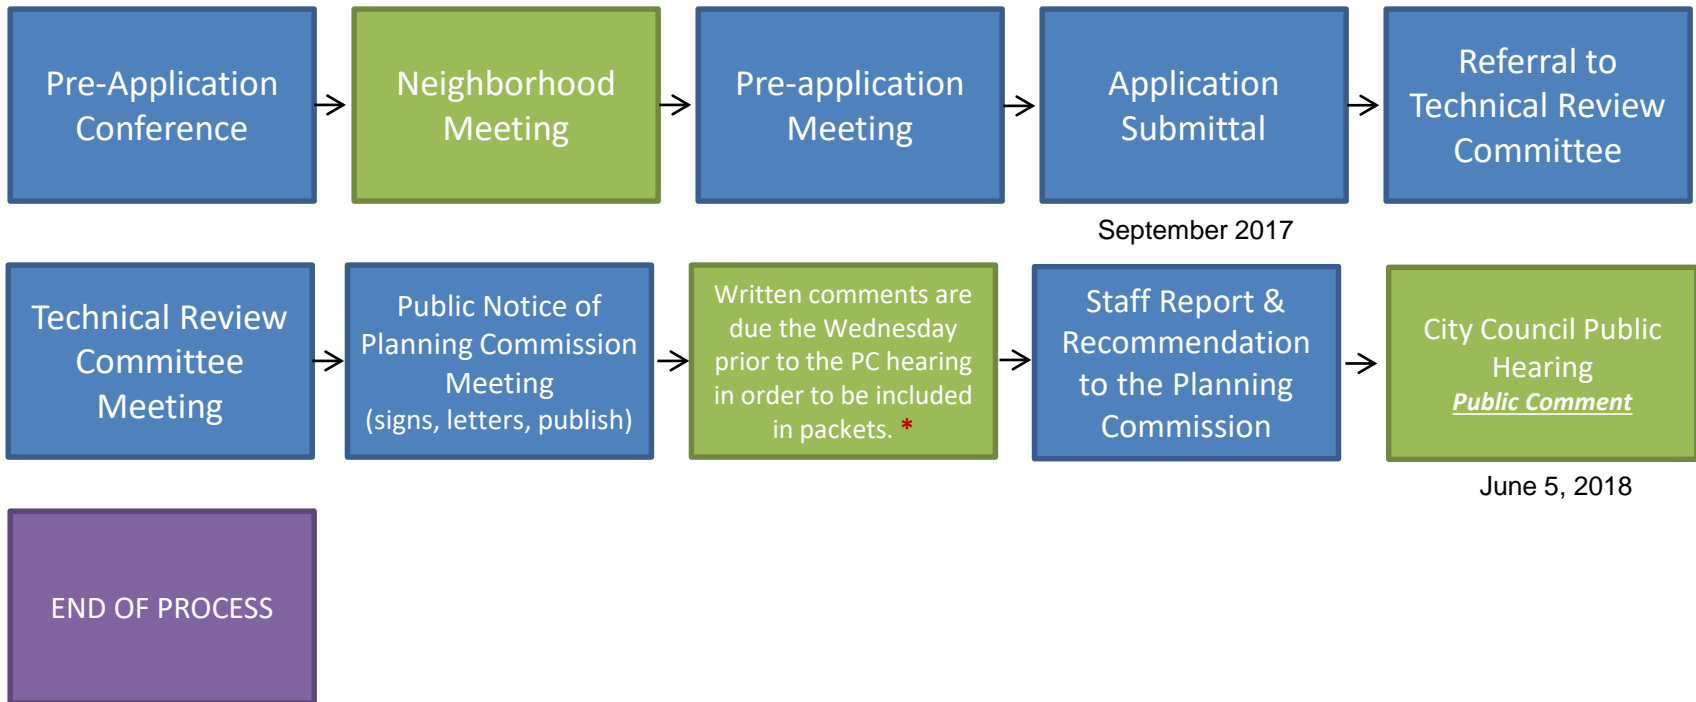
Pre-Application Conference

Neighborhood Meeting

Pre-application Meeting

Application Submittal

September 2017

Referral to Technical Review Committee

Technical Review Committee Meeting

Public Notice of Planning Commission Meeting (signs, letters, publish)

Written comments are due the Wednesday prior to the PC hearing in order to be included in packets. *

Staff Report & Recommendation to the Planning Commission

City Council Public Hearing
Public Comment

June 5, 2018

END OF PROCESS